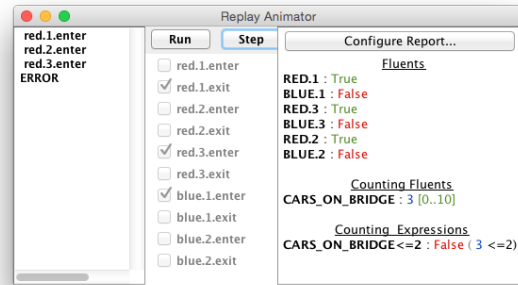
Replay Animator

red.1.enter
red.2.enter
red.3.enter
ERROR

Run
Step

red.1.enter
red.1.exit
red.2.enter
red.2.exit
red.3.enter
red.3.exit
blue.1.enter
blue.1.exit
blue.2.enter
blue.2.exit

Configure Report...

Fluents
RED.1 : True
BLUE.1 : False
RED.3 : True
BLUE.3 : False
RED.2 : True
BLUE.2 : False

Counting Fluents
CARS_ON_BRIDGE : 3 [0..10]

Counting Expressions
CARS_ON_BRIDGE<=2 : False ( 3 <=2)